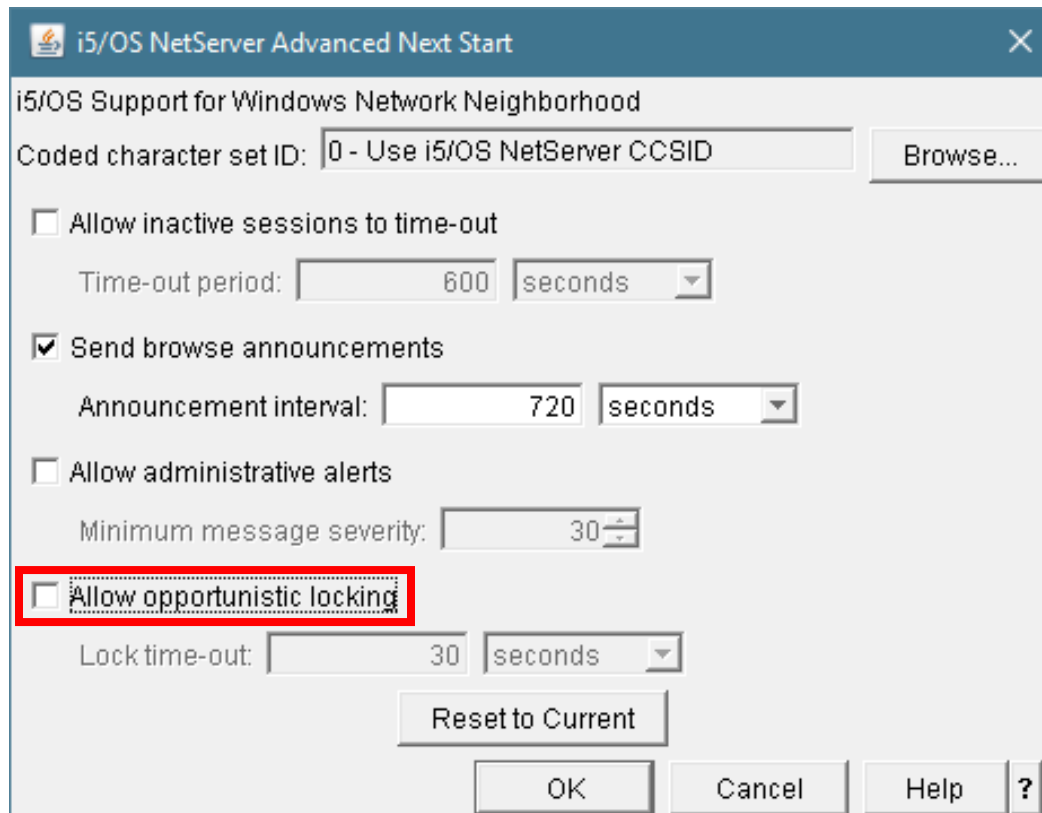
i5/OS NetServer Advanced Next Start
×

i5/OS Support for Windows Network Neighborhood

Coded character set ID: 0 - Use i5/OS NetServer CCSID
Browse...

Allow inactive sessions to time-out

Time-out period: 600 seconds

Send browse announcements

Announcement interval: 720 seconds

Allow administrative alerts

Minimum message severity: 30

Allow opportunistic locking

Lock time-out: 30 seconds

Reset to Current

OK
Cancel
Help
?